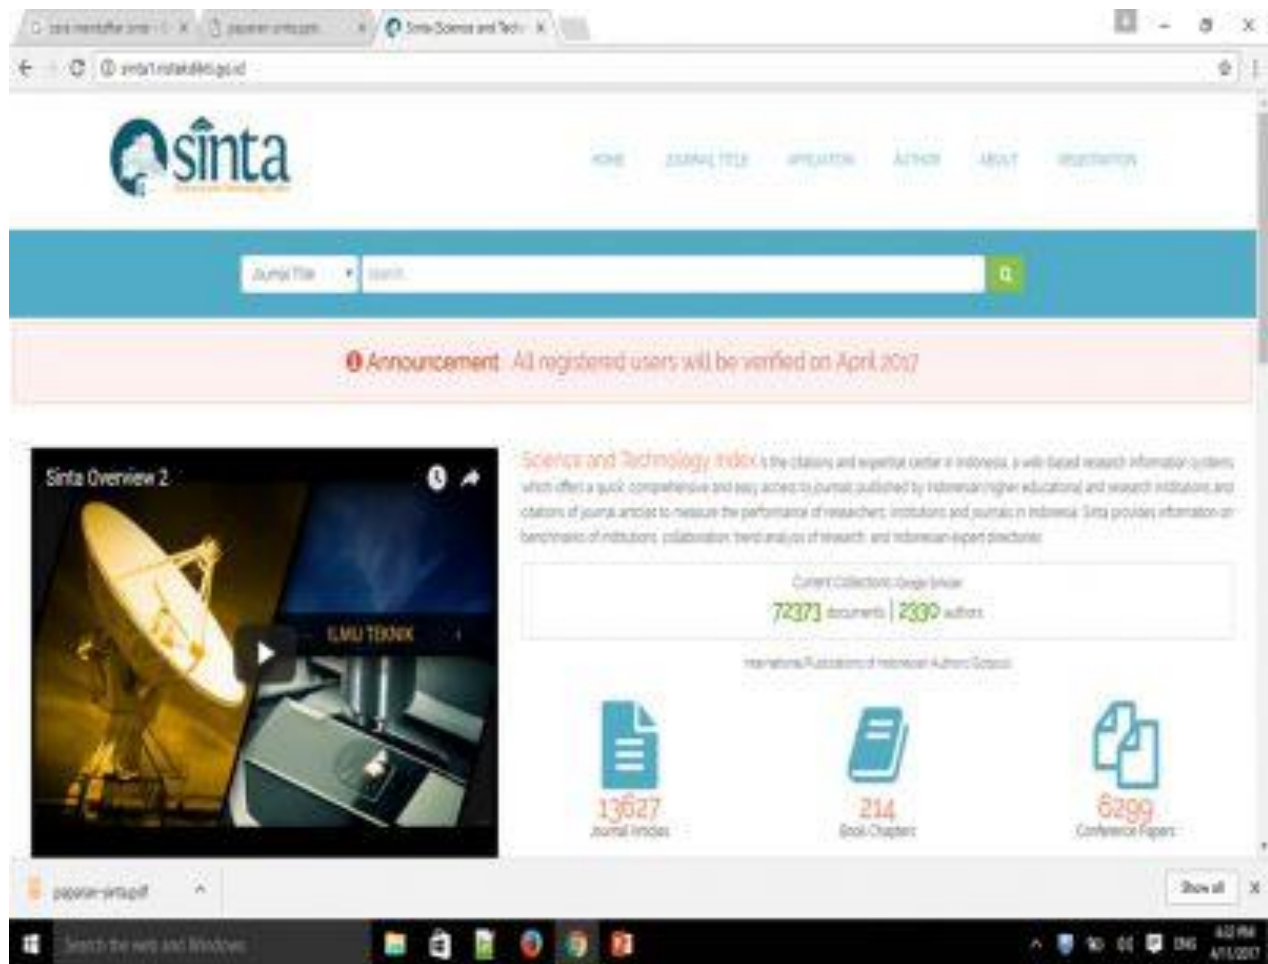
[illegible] | paparan-sinta.pptx | Sinta Science and Tech

sinta1.ristekdikti.go.id

sinta

HOME JOURNAL TITLE AFFILIATION AUTHOR ABOUT REGISTRATION

Journal Title | Search

Announcement All registered users will be verified on April 2017

Sinta Overview 2

ILMU TEKNIK

Science and Technology Index is the citations and expertise center in Indonesia, a web-based research information systems which offers a quick, comprehensive and easy access to journals published by Indonesian higher educational and research institutions and citations of journal articles to measure the performance of researchers, institutions and journals in Indonesia. Sinta provides information on benchmarks of institutions, collaboration, trend analysis of research, and Indonesian expert directories.

Current Collections Google Scholar

72373 documents | 2330 authors

International Publications of Indonesian Authors (Scopus)

13627 Journal Articles

214 Book Chapters

6299 Conference Papers

paparan-sinta.pdf

Show all

Search the web and Windows

ENG 4/11/2017